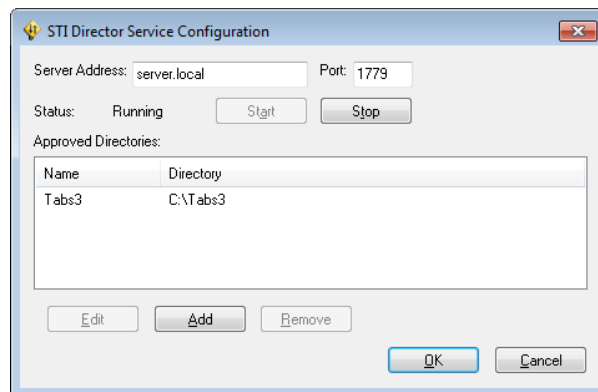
STI Director Service Configuration

Server Address: server.local

Port: 1779

Status: Running

Start

Stop

Approved Directories:

| Name | Directory |
|---|---|
| Tabs3 | C:\Tabs3 |

Edit

Add

Remove

OK

Cancel